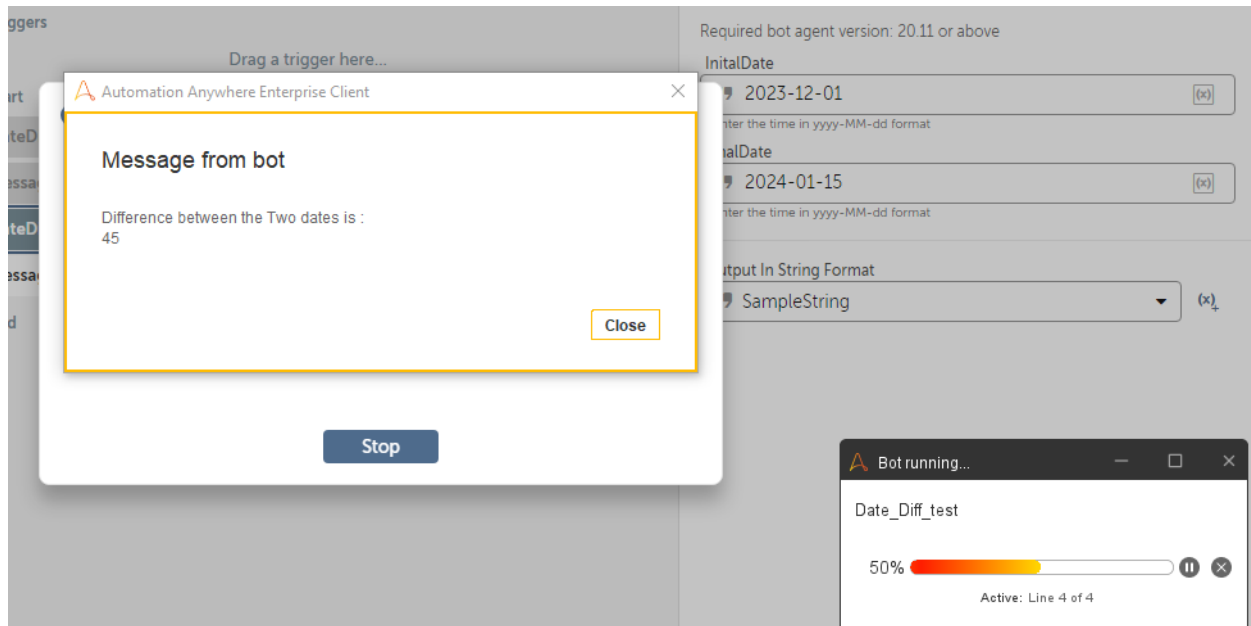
ggers

Drag a trigger here...

art

ateD

essa

ateD

essa

d

Automation Anywhere Enterprise Client

Message from bot

Difference between the Two dates is :
45

Close

Stop

Required bot agent version: 20.11 or above

InitalDate

2023-12-01

nter the time in yyyy-MM-dd format

nalDate

2024-01-15

nter the time in yyyy-MM-dd format

utput In String Format

SampleString

Bot running...

Date_Diff_test

50%

Active: Line 4 of 4